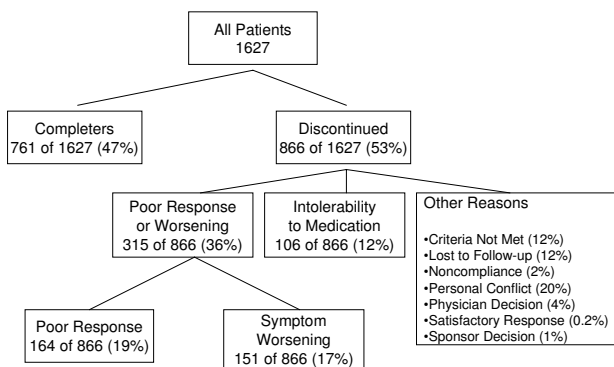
All Patients
1627

Completers
761 of 1627 (47%)

Discontinued
866 of 1627 (53%)

Poor Response or Worsening
315 of 866 (36%)

Intolerability to Medication
106 of 866 (12%)

Other Reasons

•Criteria Not Met (12%)
•Lost to Follow-up (12%)
•Noncompliance (2%)
•Personal Conflict (20%)
•Physician Decision (4%)
•Satisfactory Response (0.2%)
•Sponsor Decision (1%)

Poor Response
164 of 866 (19%)

Symptom Worsening
151 of 866 (17%)